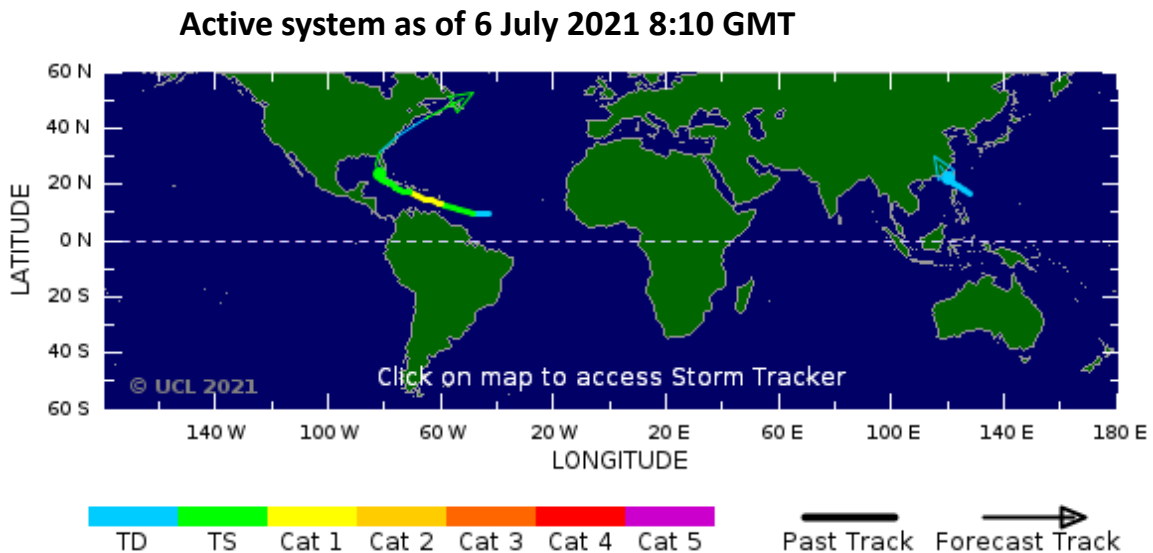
Active system as of 6 July 2021 8:10 GMT

60 N
40 N
20 N
0 N
20 S
40 S
60 S

LATITUDE

© UCL 2021

Click on map to access Storm Tracker

140 W 100 W 60 W 20 W 20 E 60 E 100 E 140 E 180 E

LONGITUDE

TD TS Cat 1 Cat 2 Cat 3 Cat 4 Cat 5

Past Track Forecast Track